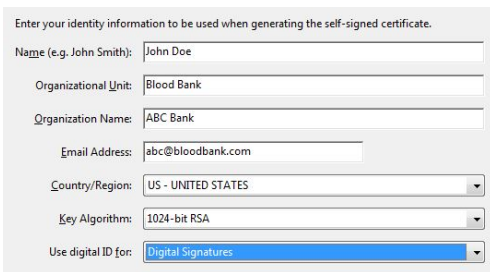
Enter your identity information to be used when generating the self-signed certificate.

Name (e.g. John Smith): John Doe

Organizational Unit: Blood Bank

Organization Name: ABC Bank

Email Address: abc@bloodbank.com

Country/Region: US - UNITED STATES

Key Algorithm: 1024-bit RSA

Use digital ID for: Digital Signatures